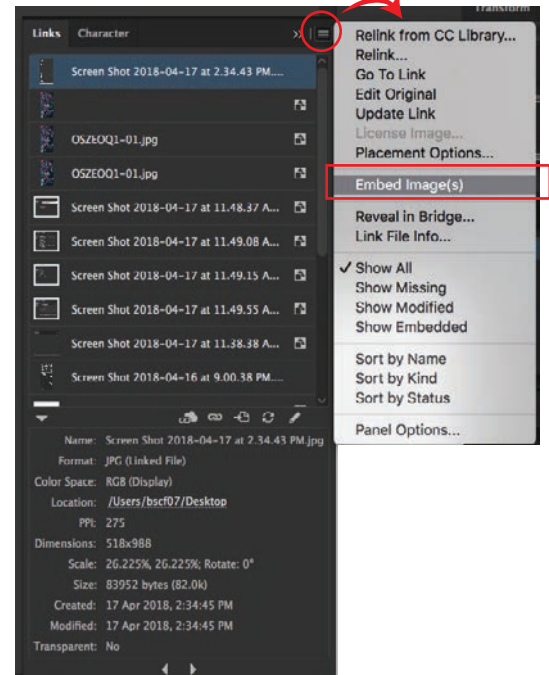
Links Character

Screen Shot 2018-04-17 at 2.34.43 PM....

OSZEOQ1-01.jpg

OSZEOQ1-01.jpg

Screen Shot 2018-04-17 at 11.48.37 A...

Screen Shot 2018-04-17 at 11.49.08 A...

Screen Shot 2018-04-17 at 11.49.15 A...

Screen Shot 2018-04-17 at 11.49.55 A...

Screen Shot 2018-04-17 at 11.38.38 A...

Screen Shot 2018-04-16 at 9.00.38 PM....

Name: Screen Shot 2018-04-17 at 2.34.43 PM.jpg
Format: JPG (Linked File)
Color Space: RGB (Display)
Location: /Users/bscf07/Desktop
PPI: 275
Dimensions: 518x988
Scale: 26.225%, 26.225%; Rotate: 0°
Size: 83952 bytes (82.0k)
Created: 17 Apr 2018, 2:34:45 PM
Modified: 17 Apr 2018, 2:34:45 PM
Transparent: No

Transform

Relink from CC Library...
Relink...
Go To Link
Edit Original
Update Link
License Image...
Placement Options...
Embed Image(s)
Reveal in Bridge...
Link File Info...
✓ Show All
Show Missing
Show Modified
Show Embedded
Sort by Name
Sort by Kind
Sort by Status
Panel Options...